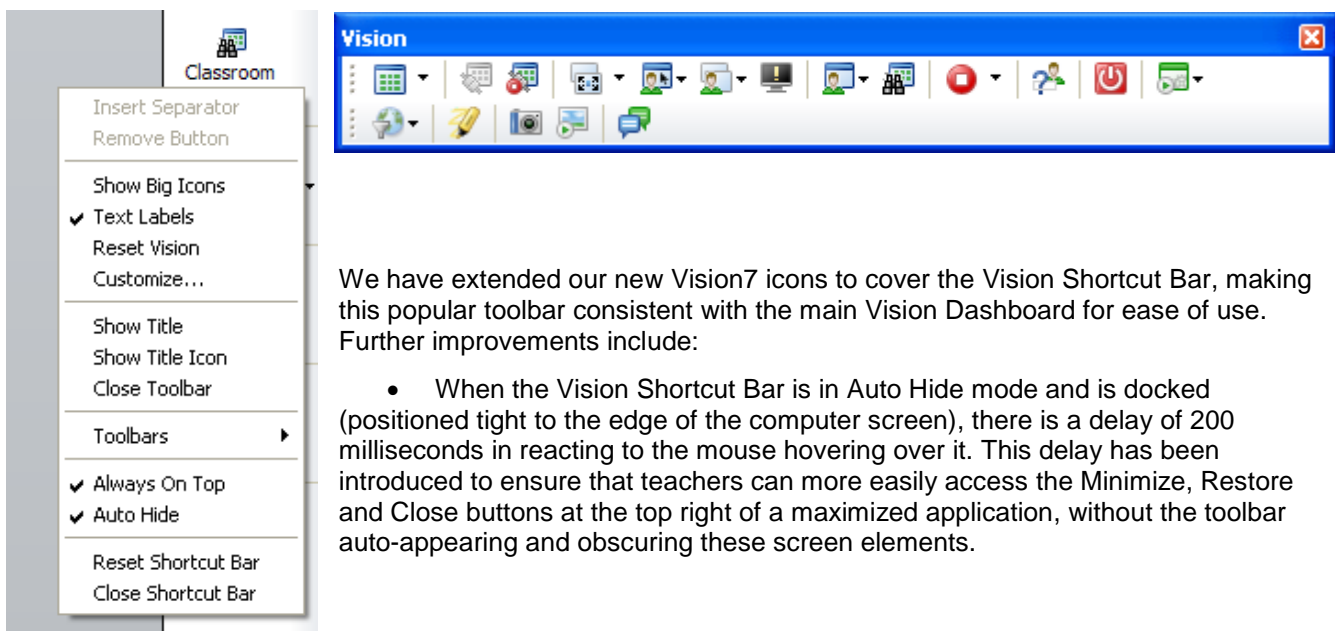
Classroom

Insert Separator
Remove Button

Show Big Icons
✔ Text Labels
Reset Vision
Customize...

Show Title
Show Title Icon
Close Toolbar

Toolbars

✔ Always On Top
✔ Auto Hide

Reset Shortcut Bar
Close Shortcut Bar

Vision

We have extended our new Vision7 icons to cover the Vision Shortcut Bar, making this popular toolbar consistent with the main Vision Dashboard for ease of use. Further improvements include:

• When the Vision Shortcut Bar is in Auto Hide mode and is docked (positioned tight to the edge of the computer screen), there is a delay of 200 milliseconds in reacting to the mouse hovering over it. This delay has been introduced to ensure that teachers can more easily access the Minimize, Restore and Close buttons at the top right of a maximized application, without the toolbar auto-appearing and obscuring these screen elements.